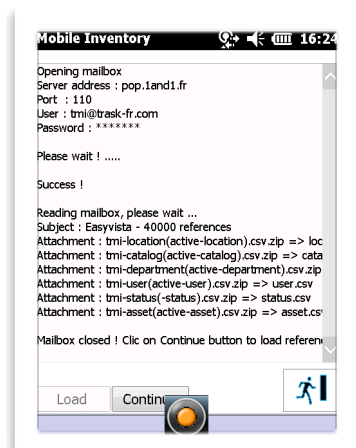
Mobile Inventory 16:24

Opening mailbox
Server address : pop.1and1.fr
Port : 110
User : tmi@trask-fr.com
Password : *******

Please wait ! .....

Success !

Reading mailbox, please wait ...
Subject : Easyvista - 40000 references
Attachment : tmi-location(active-location).csv.zip => loc
Attachment : tmi-catalog(active-catalog).csv.zip => cata
Attachment : tmi-department(active-department).csv.zip
Attachment : tmi-user(active-user).csv.zip => user.csv
Attachment : tmi-status(-status).csv.zip => status.csv
Attachment : tmi-asset(active-asset).csv.zip => asset.csv

Mailbox closed ! Clic on Continue button to load referen

Load Continu